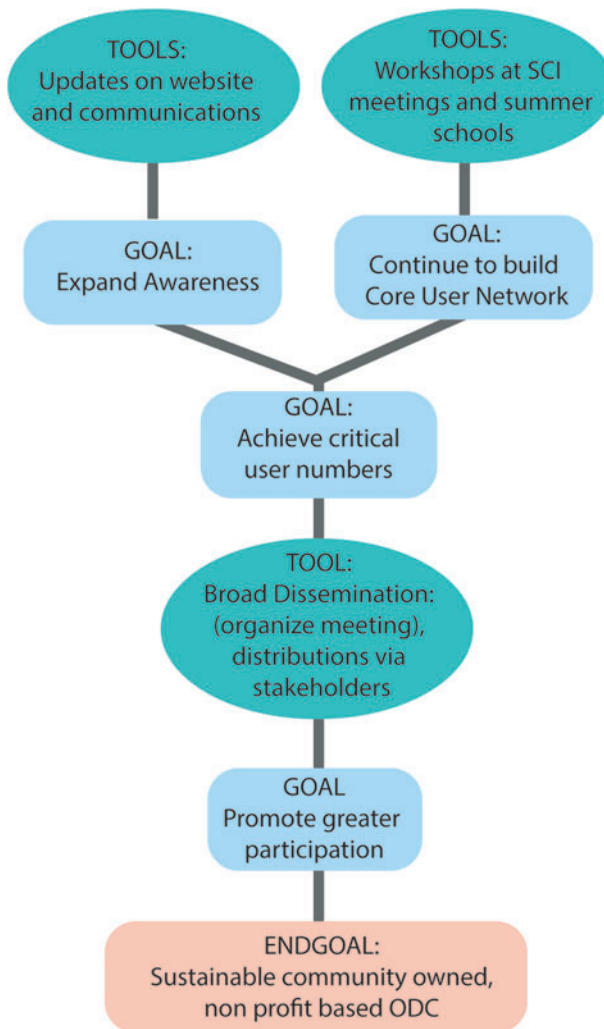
TOOLS:
Updates on website and communications

TOOLS:
Workshops at SCI meetings and summer schools

GOAL:
Expand Awareness

GOAL:
Continue to build Core User Network

GOAL:
Achieve critical user numbers

TOOL:
Broad Dissemination: (organize meeting), distributions via stakeholders

GOAL
Promote greater participation

ENDGOAL:
Sustainable community owned, non profit based ODC